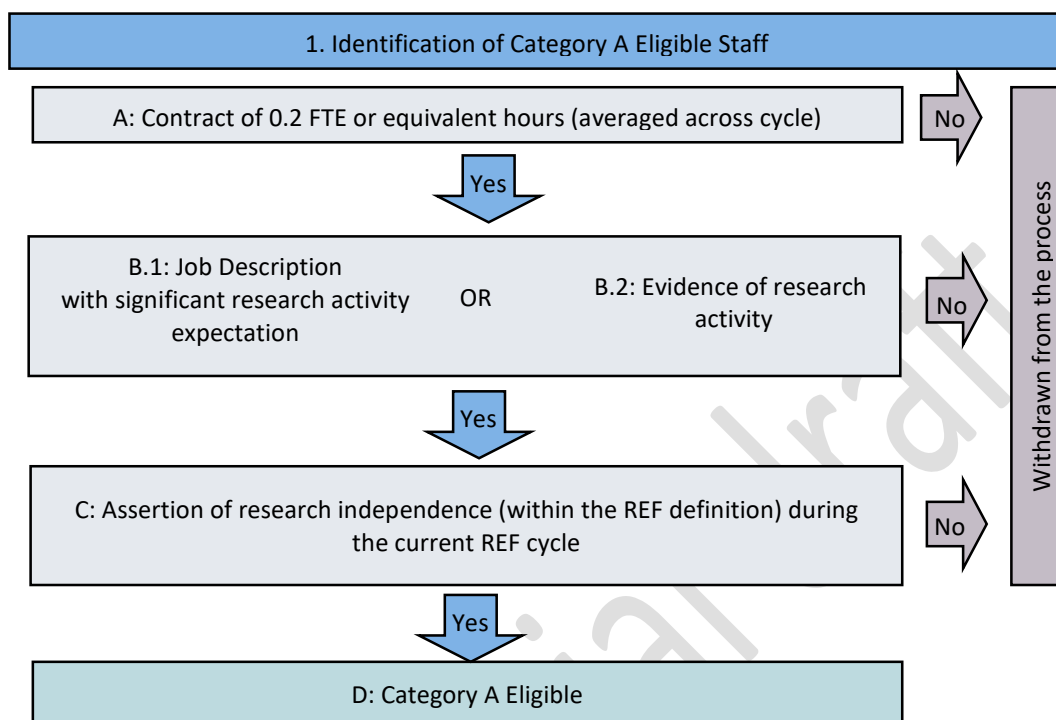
1. Identification of Category A Eligible Staff

A: Contract of 0.2 FTE or equivalent hours (averaged across cycle)

No

Yes

B.1: Job Description with significant research activity expectation

OR

B.2: Evidence of research activity

No

Yes

C: Assertion of research independence (within the REF definition) during the current REF cycle

No

Yes

D: Category A Eligible

Withdrawn from the process

Draft